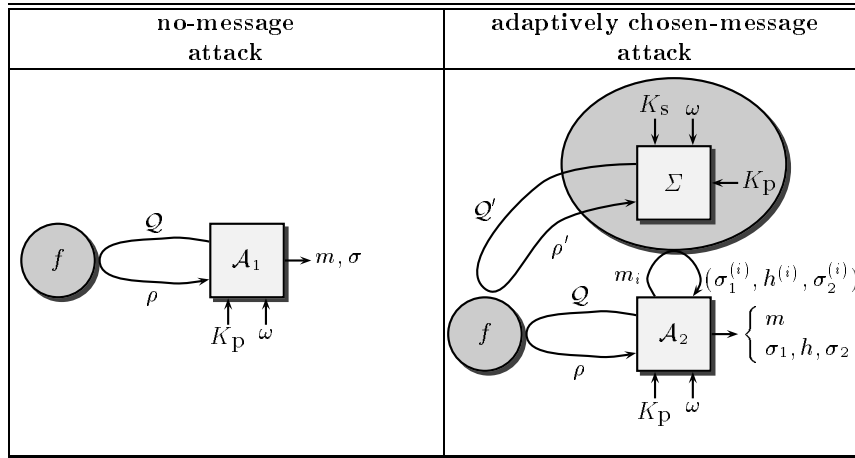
| no-message attack | adaptively chosen-message attack |
|---|---|
| $f$ $\mathcal{Q}$ $\rho$ $\mathcal{A}_1$ $m, \sigma$ $K_{\mathrm{p}}$ $\omega$ | $K_{\mathrm{s}}$ $\omega$ $\Sigma$ $K_{\mathrm{p}}$ $\mathcal{Q}'$ $\rho'$ $m_i$ $(\sigma_1^{(i)}, h^{(i)}, \sigma_2^{(i)})$ $f$ $\mathcal{Q}$ $\rho$ $\mathcal{A}_2$ $\begin{cases} m \\ \sigma_1, h, \sigma_2 \end{cases}$ $K_{\mathrm{p}}$ $\omega$ |